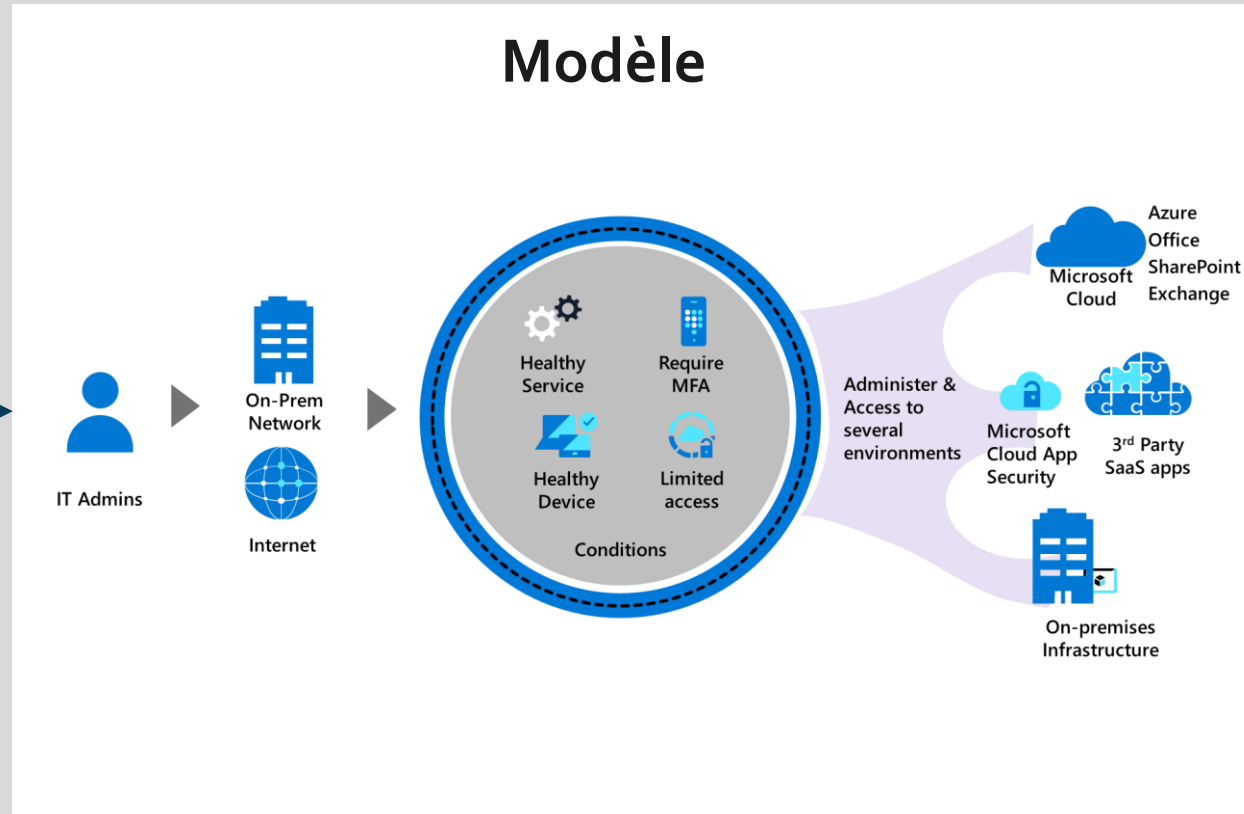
Modèle

IT Admins

On-Prem Network

Internet

Healthy Service

Require MFA

Healthy Device

Limited access

Conditions

Administer & Access to several environments

Microsoft Cloud

Azure
Office
SharePoint
Exchange

Microsoft Cloud App Security

3$^{rd}$ Party SaaS apps

On-premises Infrastructure